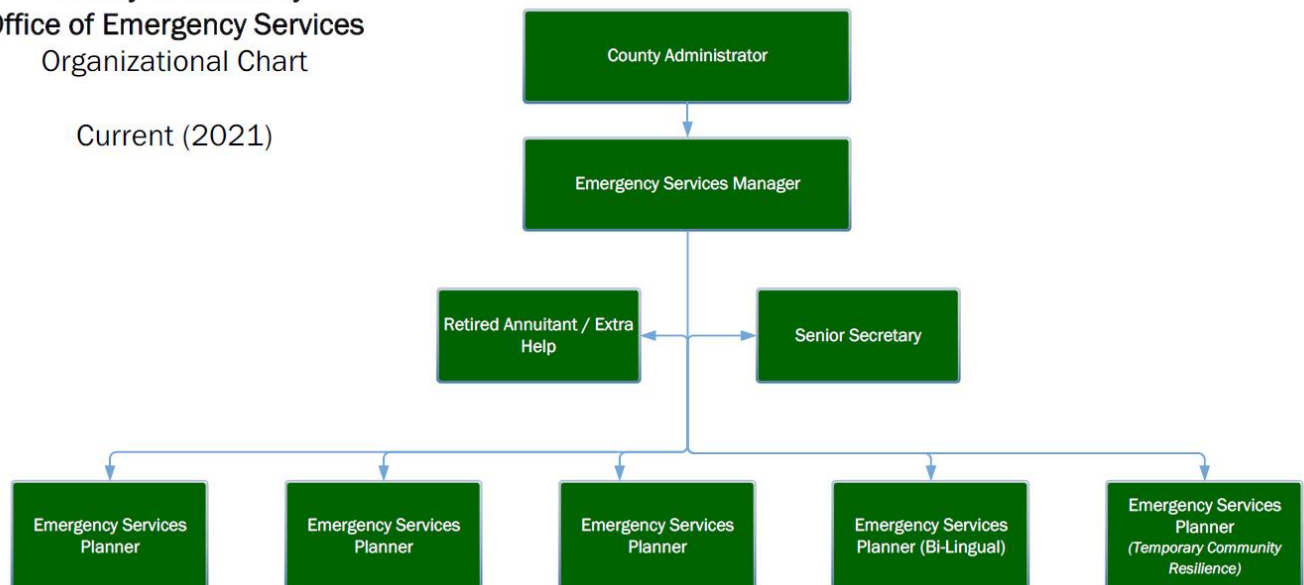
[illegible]
Office of Emergency Services
Organizational Chart

Current (2021)

County Administrator

Emergency Services Manager

Retired Annuitant / Extra Help

Senior Secretary

Emergency Services Planner

Emergency Services Planner

Emergency Services Planner

Emergency Services Planner (Bi-Lingual)

Emergency Services Planner
*(Temporary Community Resilience)*